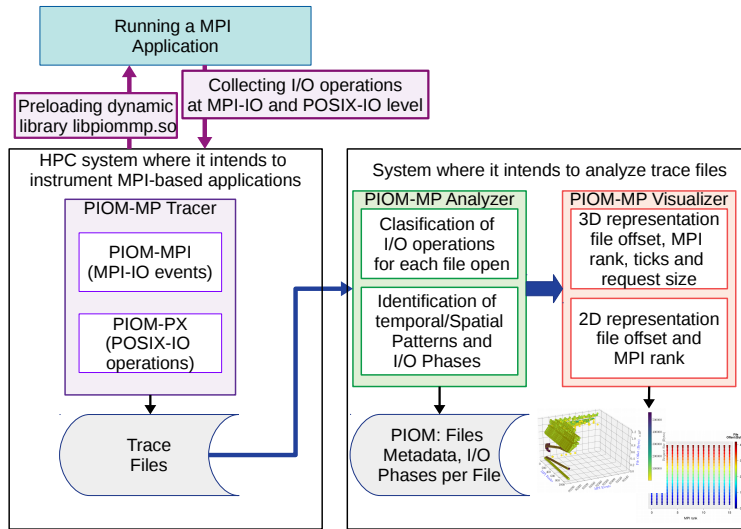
Running a MPI Application

Preloading dynamic library libpiommp.so

Collecting I/O operations at MPI-IO and POSIX-IO level

HPC system where it intends to instrument MPI-based applications

PIOM-MP Tracer

PIOM-MPI (MPI-IO events)

PIOM-PX (POSIX-IO operations)

Trace Files

System where it intends to analyze trace files

PIOM-MP Analyzer

Clasification of I/O operations for each file open

Identification of temporal/Spatial Patterns and I/O Phases

PIOM-MP Visualizer

3D representation file offset, MPI rank, ticks and request size

2D representation file offset and MPI rank

PIOM: Files Metadata, I/O Phases per File